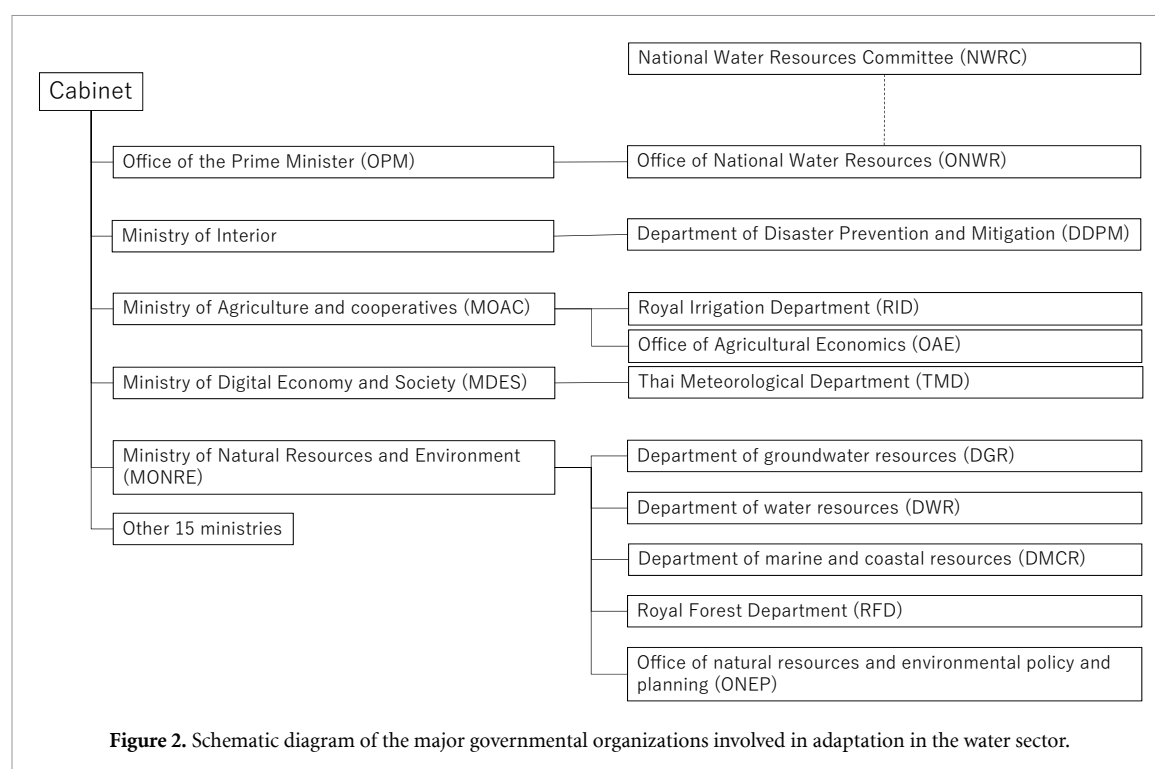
National Water Resources Committee (NWRC)

Cabinet

Office of the Prime Minister (OPM)

Office of National Water Resources (ONWR)

Ministry of Interior

Department of Disaster Prevention and Mitigation (DDPM)

Ministry of Agriculture and cooperatives (MOAC)

Royal Irrigation Department (RID)

Office of Agricultural Economics (OAE)

Ministry of Digital Economy and Society (MDES)

Thai Meteorological Department (TMD)

Ministry of Natural Resources and Environment (MONRE)

Department of groundwater resources (DGR)

Department of water resources (DWR)

Department of marine and coastal resources (DMCR)

Royal Forest Department (RFD)

Office of natural resources and environmental policy and planning (ONEP)

Other 15 ministries

**Figure 2.** Schematic diagram of the major governmental organizations involved in adaptation in the water sector.